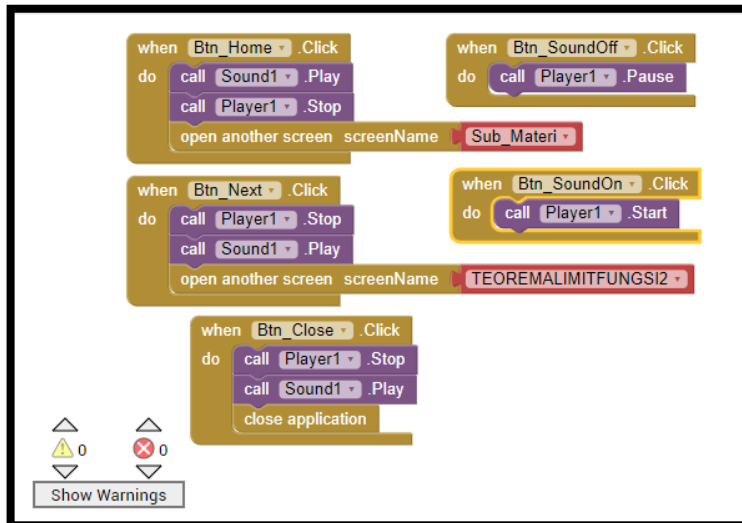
when Btn_Home .Click
do call Sound1 .Play
call Player1 .Stop
open another screen screenName Sub_Materi

when Btn_SoundOff .Click
do call Player1 .Pause

when Btn_Next .Click
do call Player1 .Stop
call Sound1 .Play
open another screen screenName TEOREMALIMITFUNGSI2

when Btn_SoundOn .Click
do call Player1 .Start

when Btn_Close .Click
do call Player1 .Stop
call Sound1 .Play
close application

0
0
Show Warnings